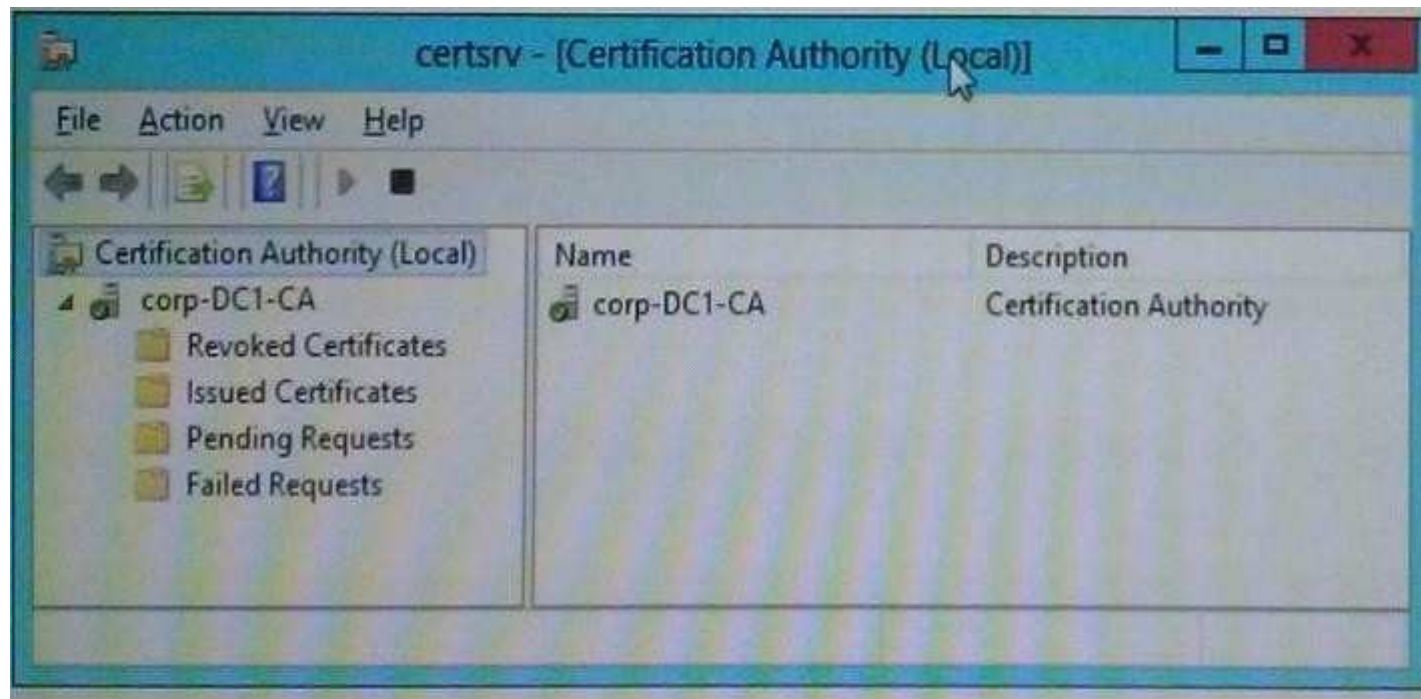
certsrv - [Certification Authority (Local)]

File Action View Help

Certification Authority (Local)
corp-DC1-CA
Revoked Certificates
Issued Certificates
Pending Requests
Failed Requests

| Name | Description |
|---|---|
| corp-DC1-CA | Certification Authority |